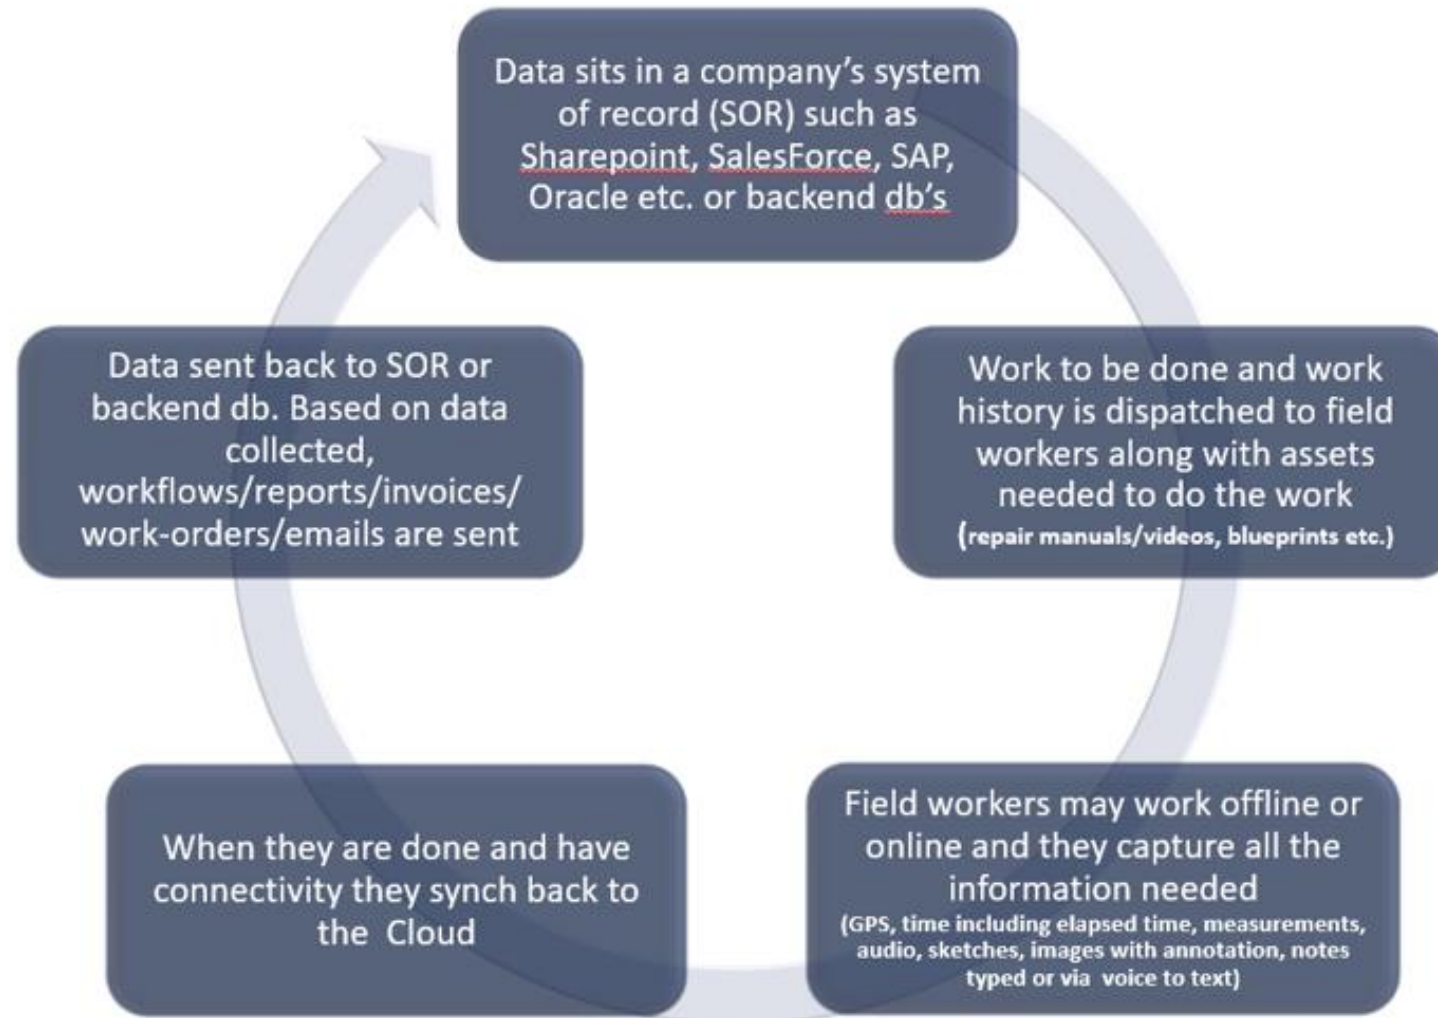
Data sits in a company's system of record (SOR) such as Sharepoint, SalesForce, SAP, Oracle etc. or backend db's

Work to be done and work history is dispatched to field workers along with assets needed to do the work (repair manuals/videos, blueprints etc.)

Field workers may work offline or online and they capture all the information needed (GPS, time including elapsed time, measurements, audio, sketches, images with annotation, notes typed or via voice to text)

When they are done and have connectivity they synch back to the Cloud

Data sent back to SOR or backend db. Based on data collected, workflows/reports/invoices/ work-orders/emails are sent